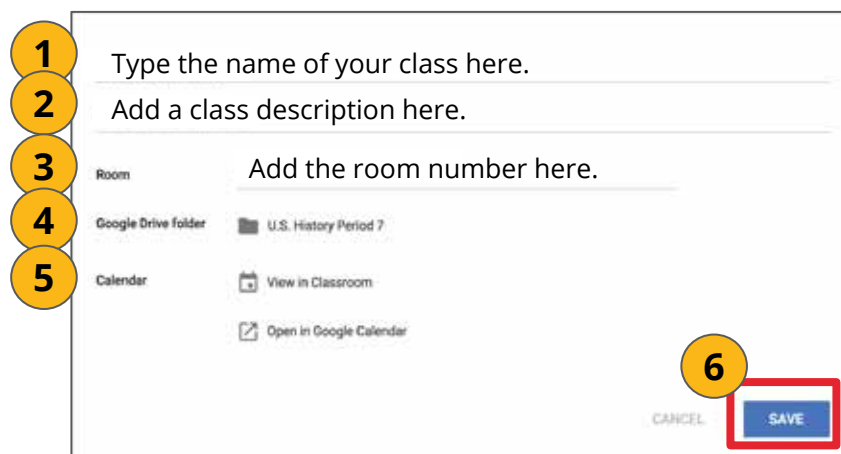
1 Type the name of your class here.

2 Add a class description here.

3 Room Add the room number here.

4 Google Drive folder U.S. History Period 7

5 Calendar View in Classroom

Open in Google Calendar

6

CANCEL SAVE